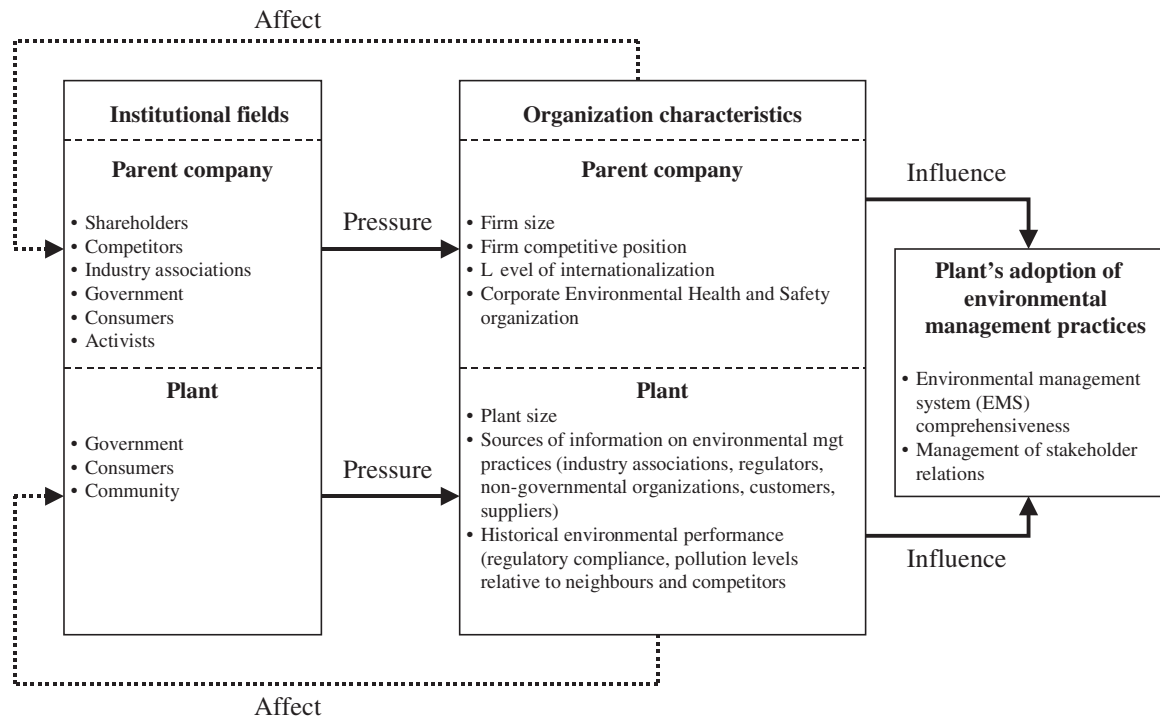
Affect

Institutional fields

Parent company

• Shareholders
• Competitors
• Industry associations
• Government
• Consumers
• Activists

Plant

• Government
• Consumers
• Community

Pressure

Pressure

Organization characteristics

Parent company

• Firm size
• Firm competitive position
• L evel of internationalization
• Corporate Environmental Health and Safety organization

Plant

• Plant size
• Sources of information on environmental mgt practices (industry associations, regulators, non-governmental organizations, customers, suppliers)
• Historical environmental performance (regulatory compliance, pollution levels relative to neighbours and competitors

Influence

Influence

Plant's adoption of environmental management practices

• Environmental management system (EMS) comprehensiveness
• Management of stakeholder relations

Affect